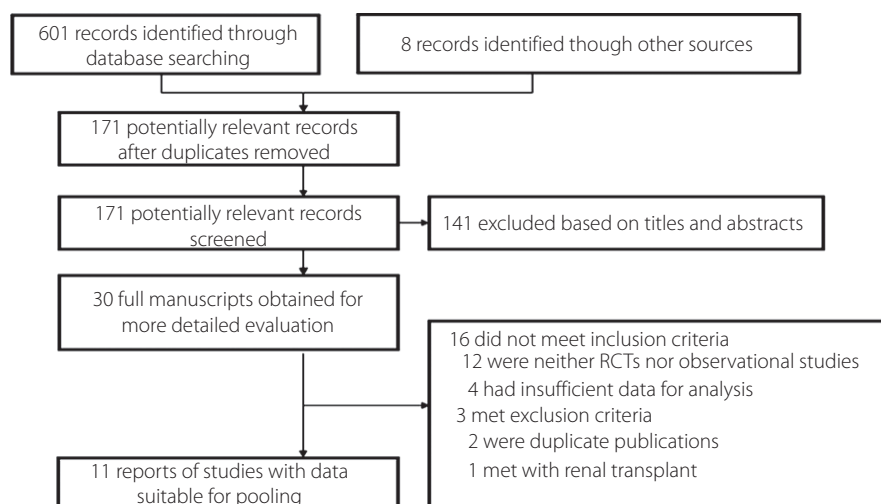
601 records identified through database searching

8 records identified though other sources

171 potentially relevant records after duplicates removed

171 potentially relevant records screened

141 excluded based on titles and abstracts

30 full manuscripts obtained for more detailed evaluation

16 did not meet inclusion criteria
12 were neither RCTs nor observational studies
4 had insufficient data for analysis
3 met exclusion criteria
2 were duplicate publications
1 met with renal transplant

11 reports of studies with data suitable for pooling